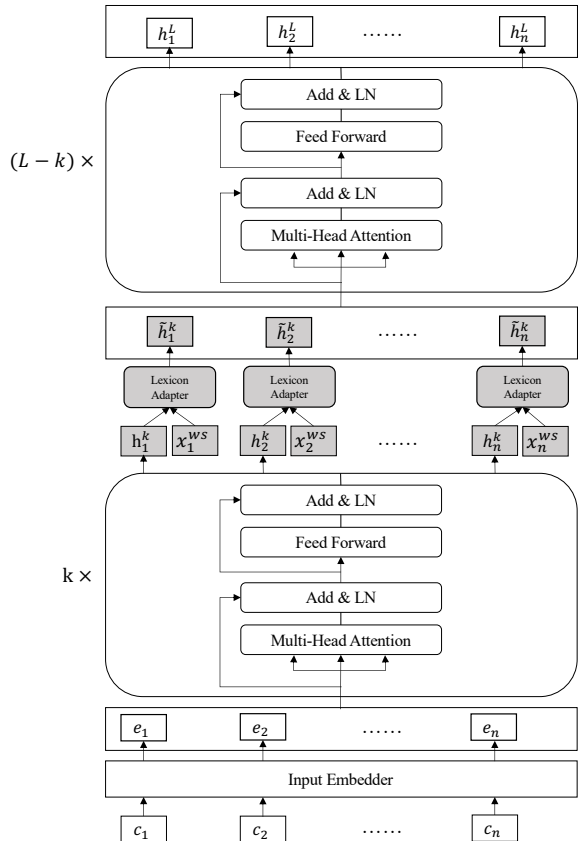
$h_1^L$ $h_2^L$ ...... $h_n^L$

$(L-k)\times$

Add & LN

Feed Forward

Add & LN

Multi-Head Attention

$\tilde{h}_1^k$ $\tilde{h}_2^k$ ...... $\tilde{h}_n^k$

Lexicon Adapter

Lexicon Adapter

Lexicon Adapter

$\mathrm{h}_1^k$ $x_1^{ws}$ $\mathrm{h}_2^k$ $x_2^{ws}$ ...... $\mathrm{h}_n^k$ $x_n^{ws}$

k $\times$

Add & LN

Feed Forward

Add & LN

Multi-Head Attention

$e_1$ $e_2$ ...... $e_n$

Input Embedder

$c_1$ $c_2$ ...... $c_n$